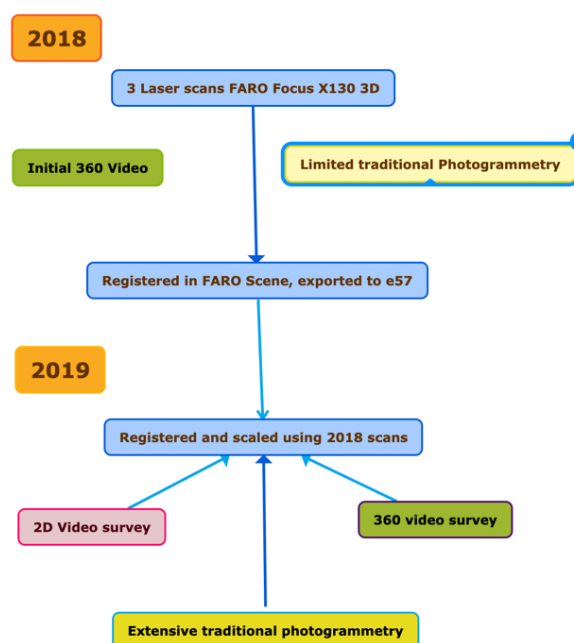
2018

3 Laser scans FARO Focus X130 3D

Initial 360 Video

Limited traditional Photogrammetry

Registered in FARO Scene, exported to e57

2019

Registered and scaled using 2018 scans

2D Video survey

360 video survey

Extensive traditional photogrammetry